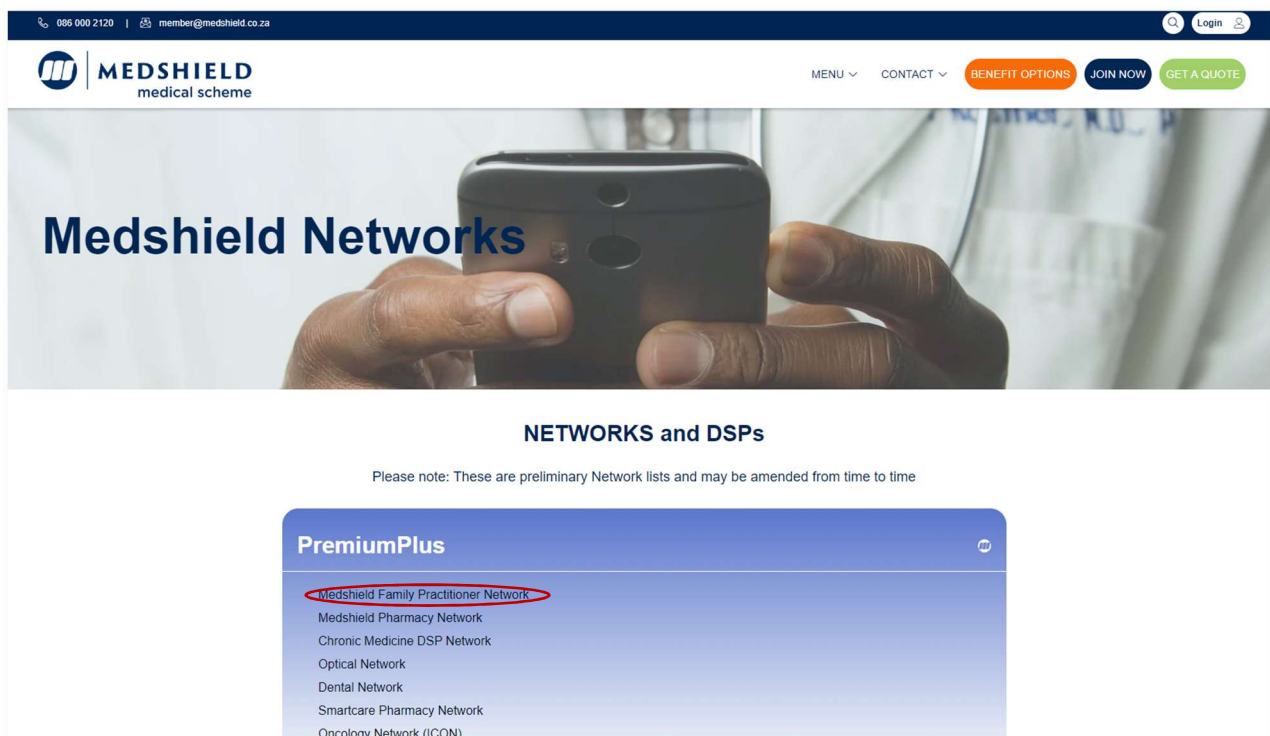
086 000 2120 | member@medshield.co.za

Login

MEDSHIELD
medical scheme

MENU CONTACT BENEFIT OPTIONS JOIN NOW GET A QUOTE

Medshield Networks

NETWORKS and DSPs

Please note: These are preliminary Network lists and may be amended from time to time

PremiumPlus

Medshield Family Practitioner Network
Medshield Pharmacy Network
Chronic Medicine DSP Network
Optical Network
Dental Network
Smartcare Pharmacy Network
Oncology Network (ICON)